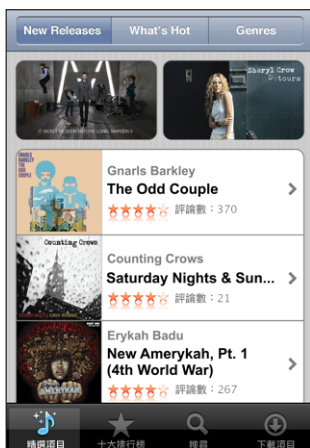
New Releases
What's Hot
Genres

IT WON'T BE SOON BEFORE LONG MAROON 5

Sheryl Crow
Detours

GNARLS BARKLEY
THE ODD COUPLE

Gnarls Barkley
The Odd Couple
評論數：370

Counting Crows

Counting Crows
Saturday Nights & Sun...
評論數：21

Erykah Badu
New Amerykah, Pt. 1 (4th World War)
評論數：267

精選項目
十大排行榜
搜尋
下載項目